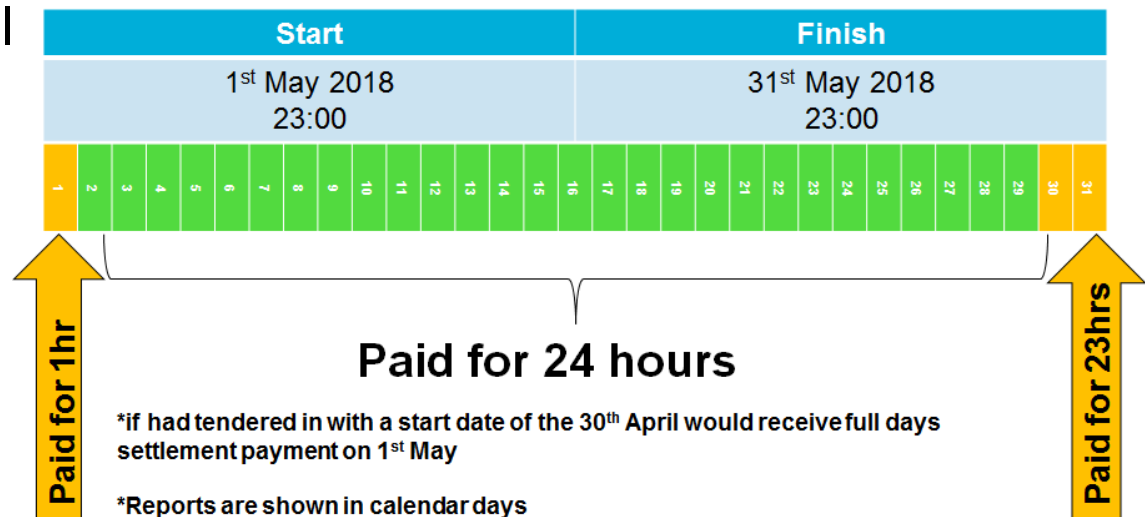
| Start | Finish |
|---|---|
| 1$^{st}$ May 2018 23:00 | 31$^{st}$ May 2018 23:00 |

1 2 3 4 5 6 7 8 9 10 11 12 13 14 15 16 17 18 19 20 21 22 23 24 25 26 27 28 29 30 31

Paid for 1hr

Paid for 24 hours

Paid for 23hrs

*if had tendered in with a start date of the 30$^{th}$ April would receive full days settlement payment on 1$^{st}$ May

*Reports are shown in calendar days